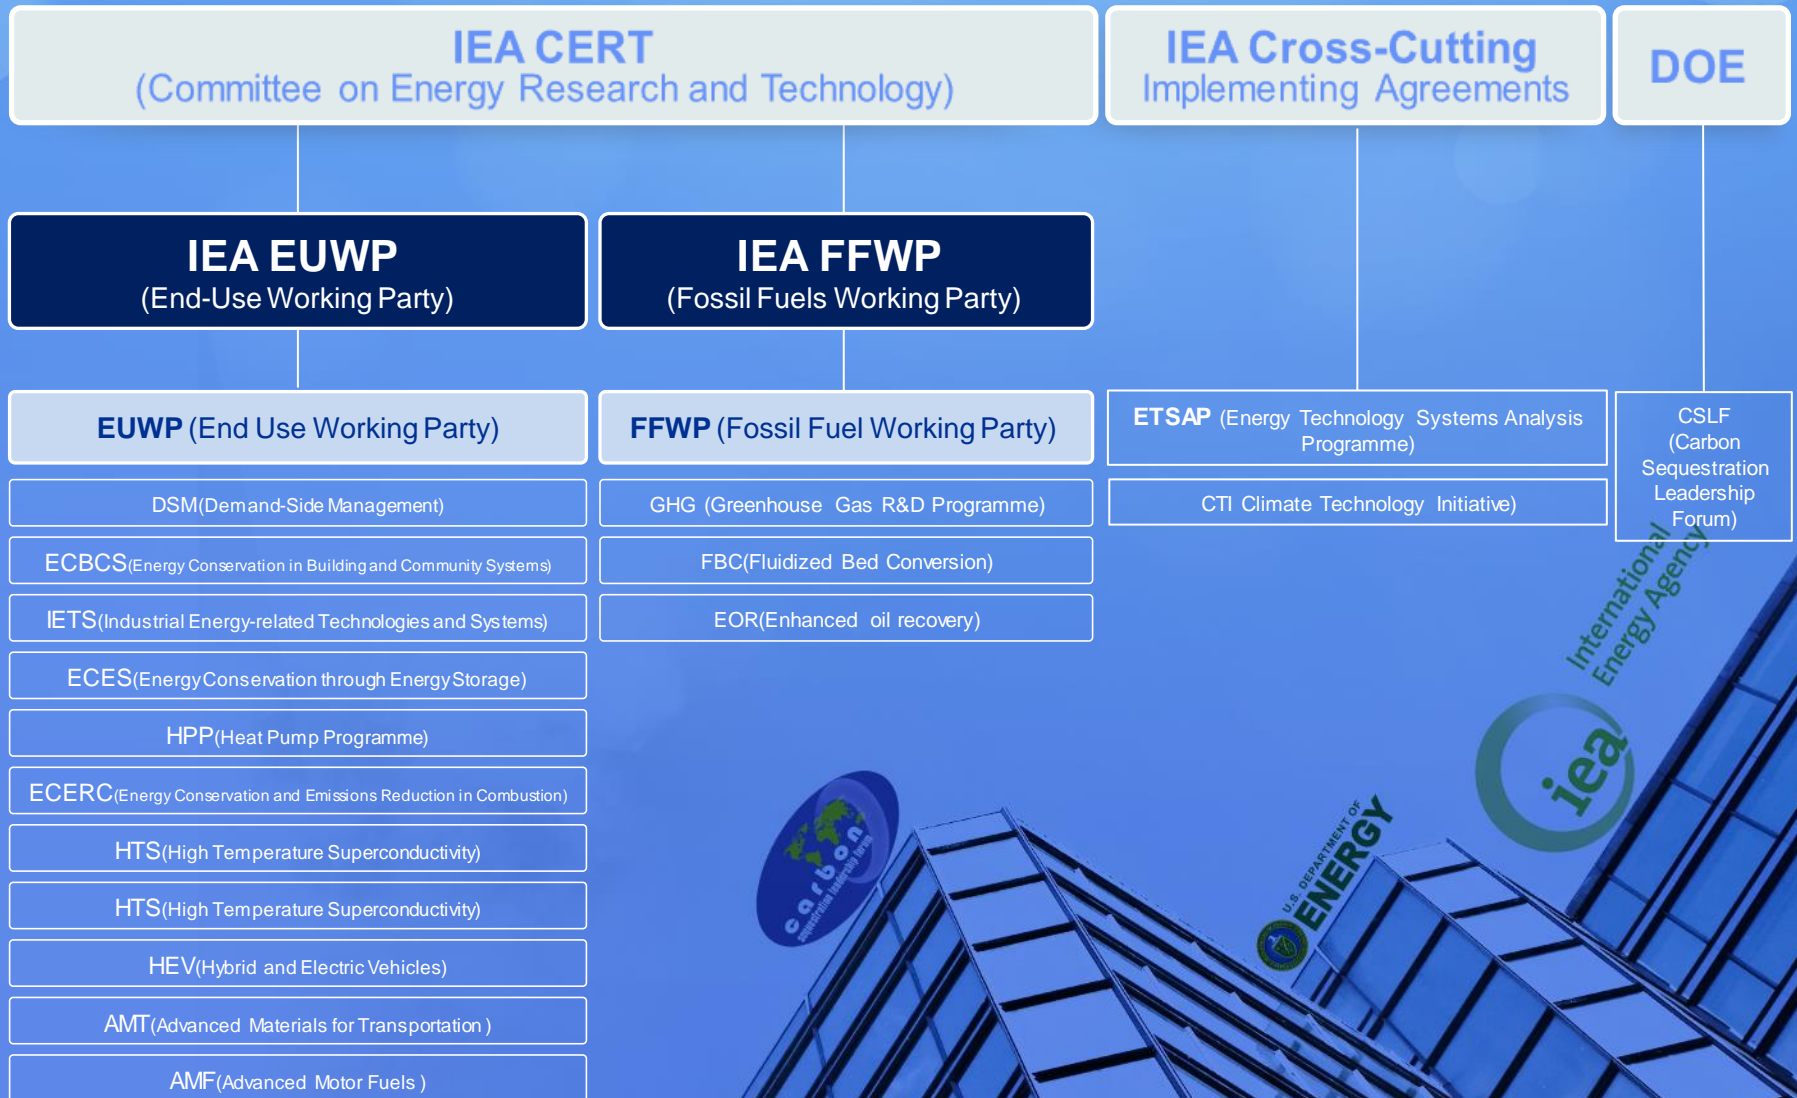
IEA CERT
(Committee on Energy Research and Technology)

IEA Cross-Cutting
Implementing Agreements

DOE

IEA EUWP
(End-Use Working Party)

IEA FFWP
(Fossil Fuels Working Party)

EUWP (End Use Working Party)

FFWP (Fossil Fuel Working Party)

ETSAP (Energy Technology Systems Analysis Programme)

CSLF (Carbon Sequestration Leadership Forum)

DSM(Demand-Side Management)

ECBCS(Energy Conservation in Building and Community Systems)

IETS(Industrial Energy-related Technologies and Systems)

ECES(Energy Conservation through Energy Storage)

HPP(Heat Pump Programme)

ECERC(Energy Conservation and Emissions Reduction in Combustion)

HTS(High Temperature Superconductivity)

HTS(High Temperature Superconductivity)

HEV(Hybrid and Electric Vehicles)

AMT(Advanced Materials for Transportation )

AMF(Advanced Motor Fuels )

GHG (Greenhouse Gas R&D Programme)

FBC(Fluidized Bed Conversion)

EOR(Enhanced oil recovery)

CTI Climate Technology Initiative)

International Energy Agency

iea

U.S. DEPARTMENT OF ENERGY

carbon sequestration leadership forum